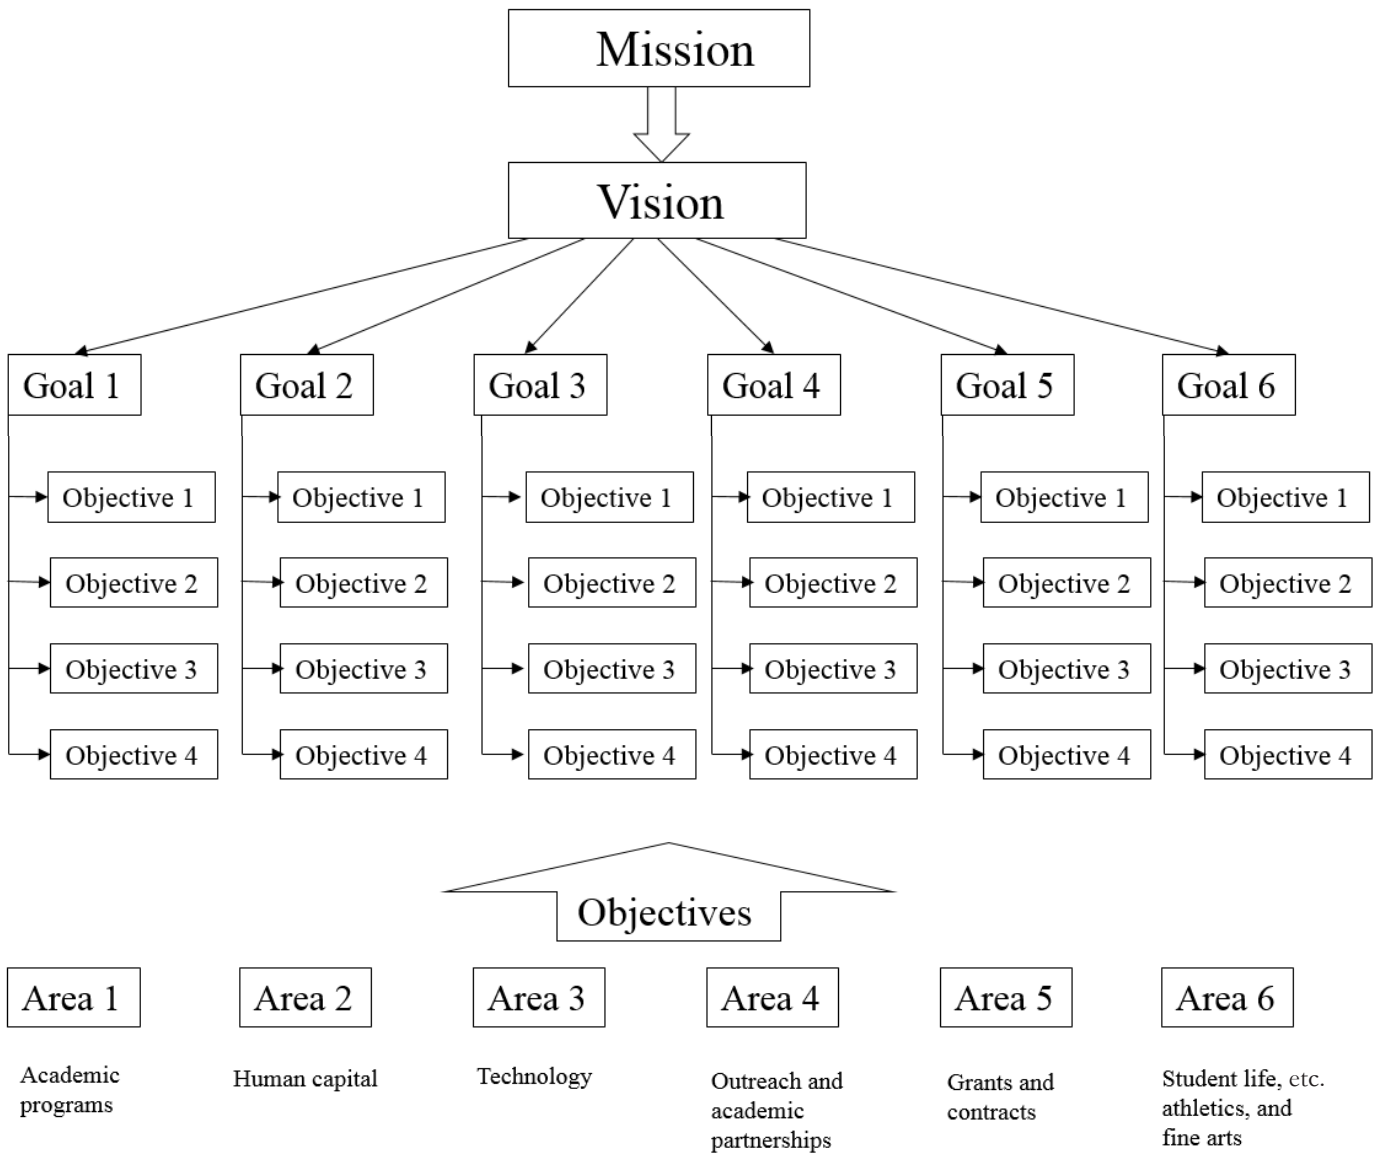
Mission

Vision

Goal 1

Objective 1

Objective 2

Objective 3

Objective 4

Goal 2

Objective 1

Objective 2

Objective 3

Objective 4

Goal 3

Objective 1

Objective 2

Objective 3

Objective 4

Goal 4

Objective 1

Objective 2

Objective 3

Objective 4

Goal 5

Objective 1

Objective 2

Objective 3

Objective 4

Goal 6

Objective 1

Objective 2

Objective 3

Objective 4

Objectives

Area 1

Academic programs

Area 2

Human capital

Area 3

Technology

Area 4

Outreach and academic partnerships

Area 5

Grants and contracts

Area 6

Student life, etc. athletics, and fine arts